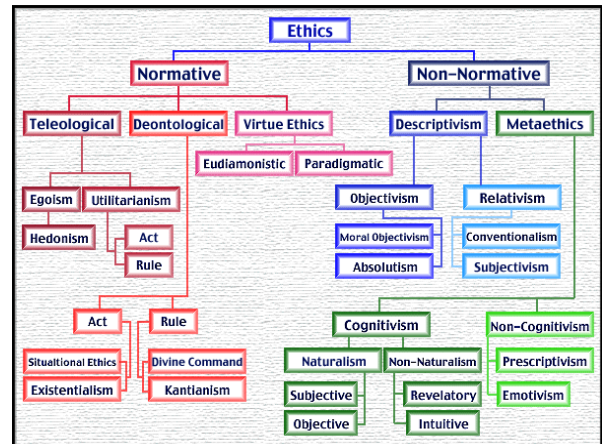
Ethics

Normative

Non-Normative

Teleological

Deontological

Virtue Ethics

Descriptivism

Metaethics

Eudiamonistic

Paradigmatic

Egoism

Utilitarianism

Hedonism

Act

Rule

Objectivism

Relativism

Moral Objectivism

Conventionalism

Absolutism

Subjectivism

Act

Rule

Cognitivism

Non-Cognitivism

Situational Ethics

Divine Command

Existentialism

Kantianism

Naturalism

Non-Naturalism

Prescriptivism

Subjective

Revelatory

Emotivism

Objective

Intuitive